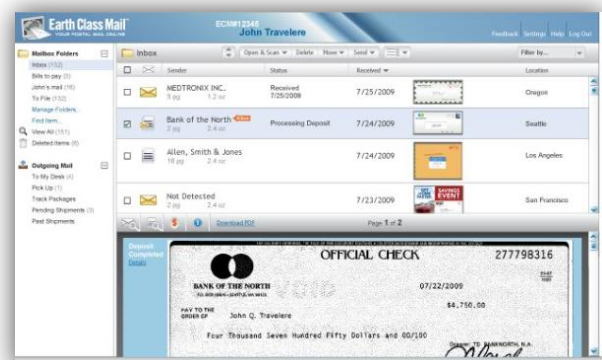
Earth Class Mail
YOUR POSTAL MAIL ONLINE

ECM#12345
John Travelere

Feedback Settings Help Log Out

Mailbox Folders
Inbox (132)
Bills to pay (3)
John's mail (16)
To File (132)
Manage Folders...
Find Item...
View All (151)
Deleted Items (6)

Outgoing Mail
To My Desk (4)
Pick Up (1)
Track Packages
Pending Shipments (3)
Past Shipments

Inbox

Open & Scan ▾ Delete Move ▾ Send ▾

Filter by...

| | | Sender | Status | Received ▾ | | Location |
|---|---|---|---|---|---|---|
| | | MEDTRONIX INC. 5 pg 1.2 oz | Received 7/25/2009 | 7/25/2009 | | Oregon |
| ☑ | | Bank of the North 2 pg 2.4 oz | Processing Deposit | 7/24/2009 | | Seattle |
| | | Allen, Smith & Jones 18 pg 2.4 oz | | 7/24/2009 | | Los Angeles |
| | | Not Detected 2 pg 2.4 oz | | 7/23/2009 | SAVINGS EVENT | San Francisco |

Download PDF

Page 1 of 2

Deposit Completed
Details

OFFICIAL CHECK
277798316
BANK OF THE NORTH
07/22/2009
$4,750.00
PAY TO THE ORDER OF
John Q. Travelere
Four Thousand Seven Hundred Fifty Dollars and 00/100
VOID